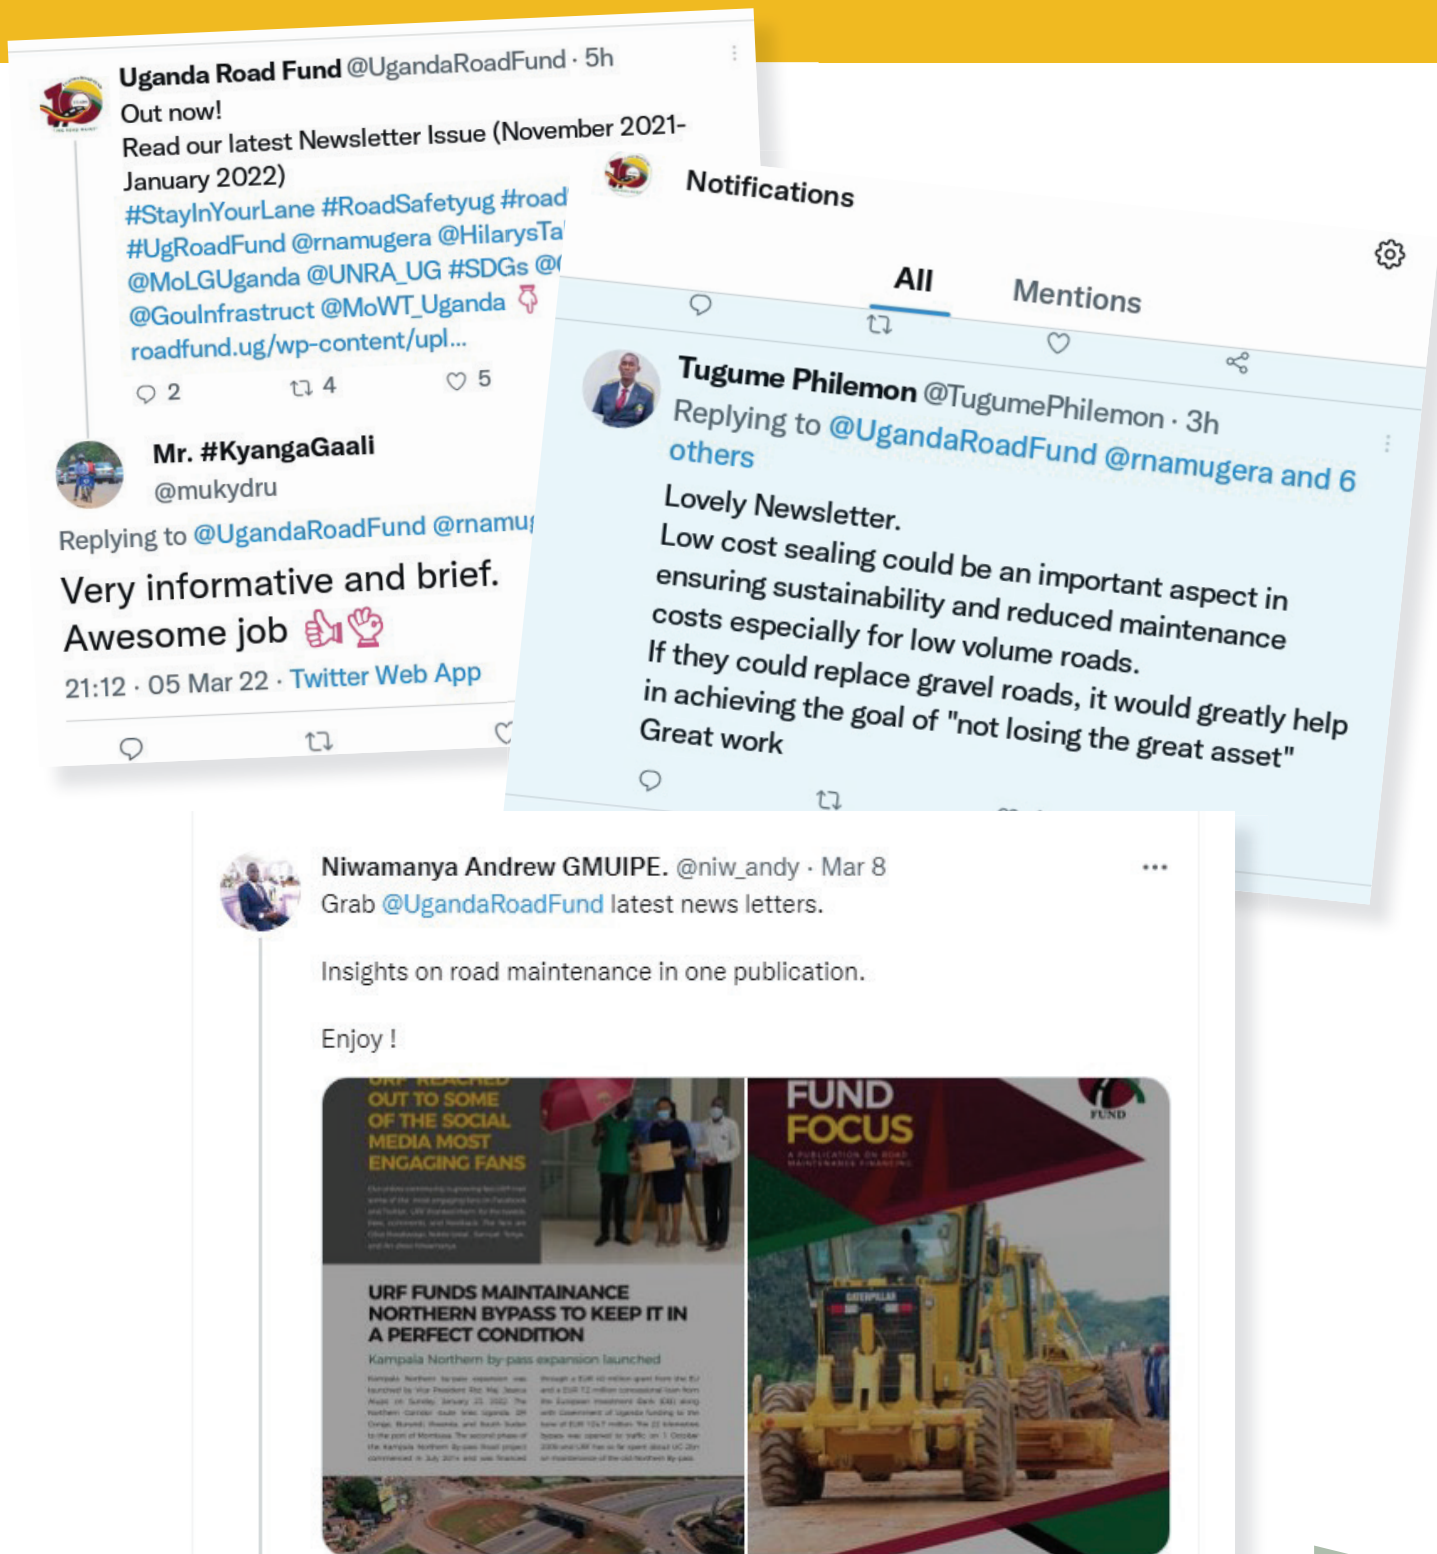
Uganda Road Fund @UgandaRoadFund · 5h
Out now!
Read our latest Newsletter Issue (November 2021- January 2022)
#StayInYourLane #RoadSafetyug #road
#UgRoadFund @rnamugera @HilarysTa
@MoLGUganda @UNRA_UG #SDGs @
@GoUInfrastruct @MoWT_Uganda
roadfund.ug/wp-content/upl...

2 4 5

Mr. #KyangaGaali
@mukydru
Replying to @UgandaRoadFund @rnamu
Very informative and brief.
Awesome job
21:12 · 05 Mar 22 · Twitter Web App

Notifications
All Mentions

Tugume Philemon @TugumePhilemon · 3h
Replying to @UgandaRoadFund @rnamugera and 6 others
Lovely Newsletter.
Low cost sealing could be an important aspect in ensuring sustainability and reduced maintenance costs especially for low volume roads.
If they could replace gravel roads, it would greatly help in achieving the goal of "not losing the great asset"
Great work

Niwamanya Andrew GMUIPE. @niw_andy · Mar 8
Grab @UgandaRoadFund latest news letters.

Insights on road maintenance in one publication.

Enjoy !

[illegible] OUT TO SOME OF THE SOCIAL MEDIA MOST ENGAGING FANS

URF FUNDS MAINTAINANCE NORTHERN BYPASS TO KEEP IT IN A PERFECT CONDITION
Kampala Northern by-pass expansion launched

FUND FOCUS
A PUBLICATION ON ROAD MAINTENANCE FINANCING
FUND
CATERPILLAR